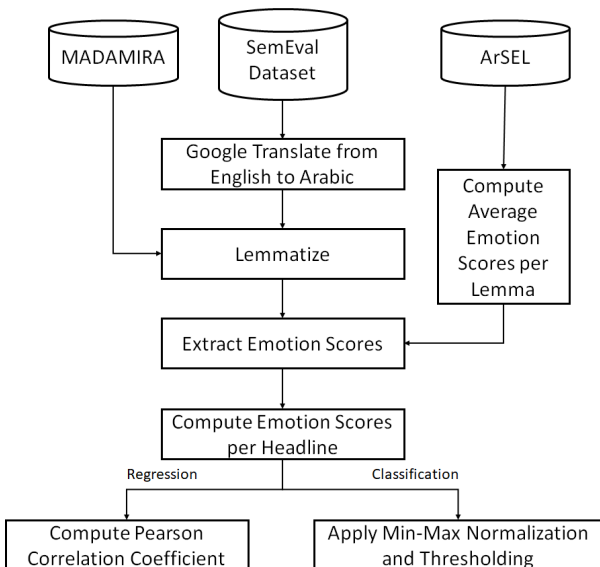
MADAMIRA

SemEval Dataset

ArSEL

Google Translate from English to Arabic

Compute Average Emotion Scores per Lemma

Lemmatize

Extract Emotion Scores

Compute Emotion Scores per Headline

Regression

Classification

Compute Pearson Correlation Coefficient

Apply Min-Max Normalization and Thresholding